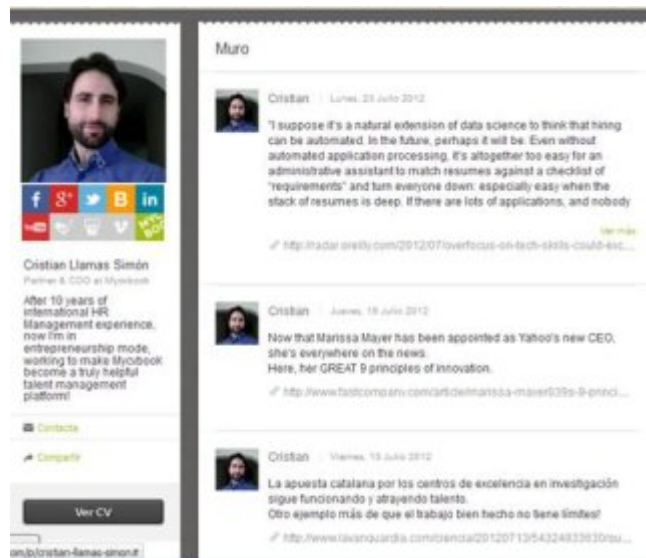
Muro

Cristian | Lunes, 23 Julio 2012

"I suppose it's a natural extension of data science to think that hiring can be automated. In the future, perhaps it will be. Even without automated application processing, it's altogether too easy for an administrative assistant to match resumes against a checklist of "requirements" and turn everyone down: especially easy when the stack of resumes is deep. If there are lots of applications, and nobody

Ver más

http://radar.oreilly.com/2012/07/overfocus-on-tech-skills-could-exc...

Cristian | Jueves, 19 Julio 2012

Now that Marissa Mayer has been appointed as Yahoo!'s new CEO, she's everywhere on the news.
Here, her GREAT 9 principles of innovation.

http://www.fastcompany.com/article/marissa-mayer039s-9-princi...

Cristian | Viernes, 13 Julio 2012

La apuesta catalana por los centros de excelencia en investigación sigue funcionando y atrayendo talento.
Otro ejemplo más de que el trabajo bien hecho no tiene límites!

http://www.lavanguardia.com/ciencia/20120713/54324833630/ou...

Cristian Llamas Simón
Partner & COO at Mycvbook

After 10 years of international HR Management experience, now I'm in entrepreneurship mode, working to make Mycvbook become a truly helpful talent management platform!

Contacta

Compartir

Ver CV

om/p/cristian-llamas-simon#